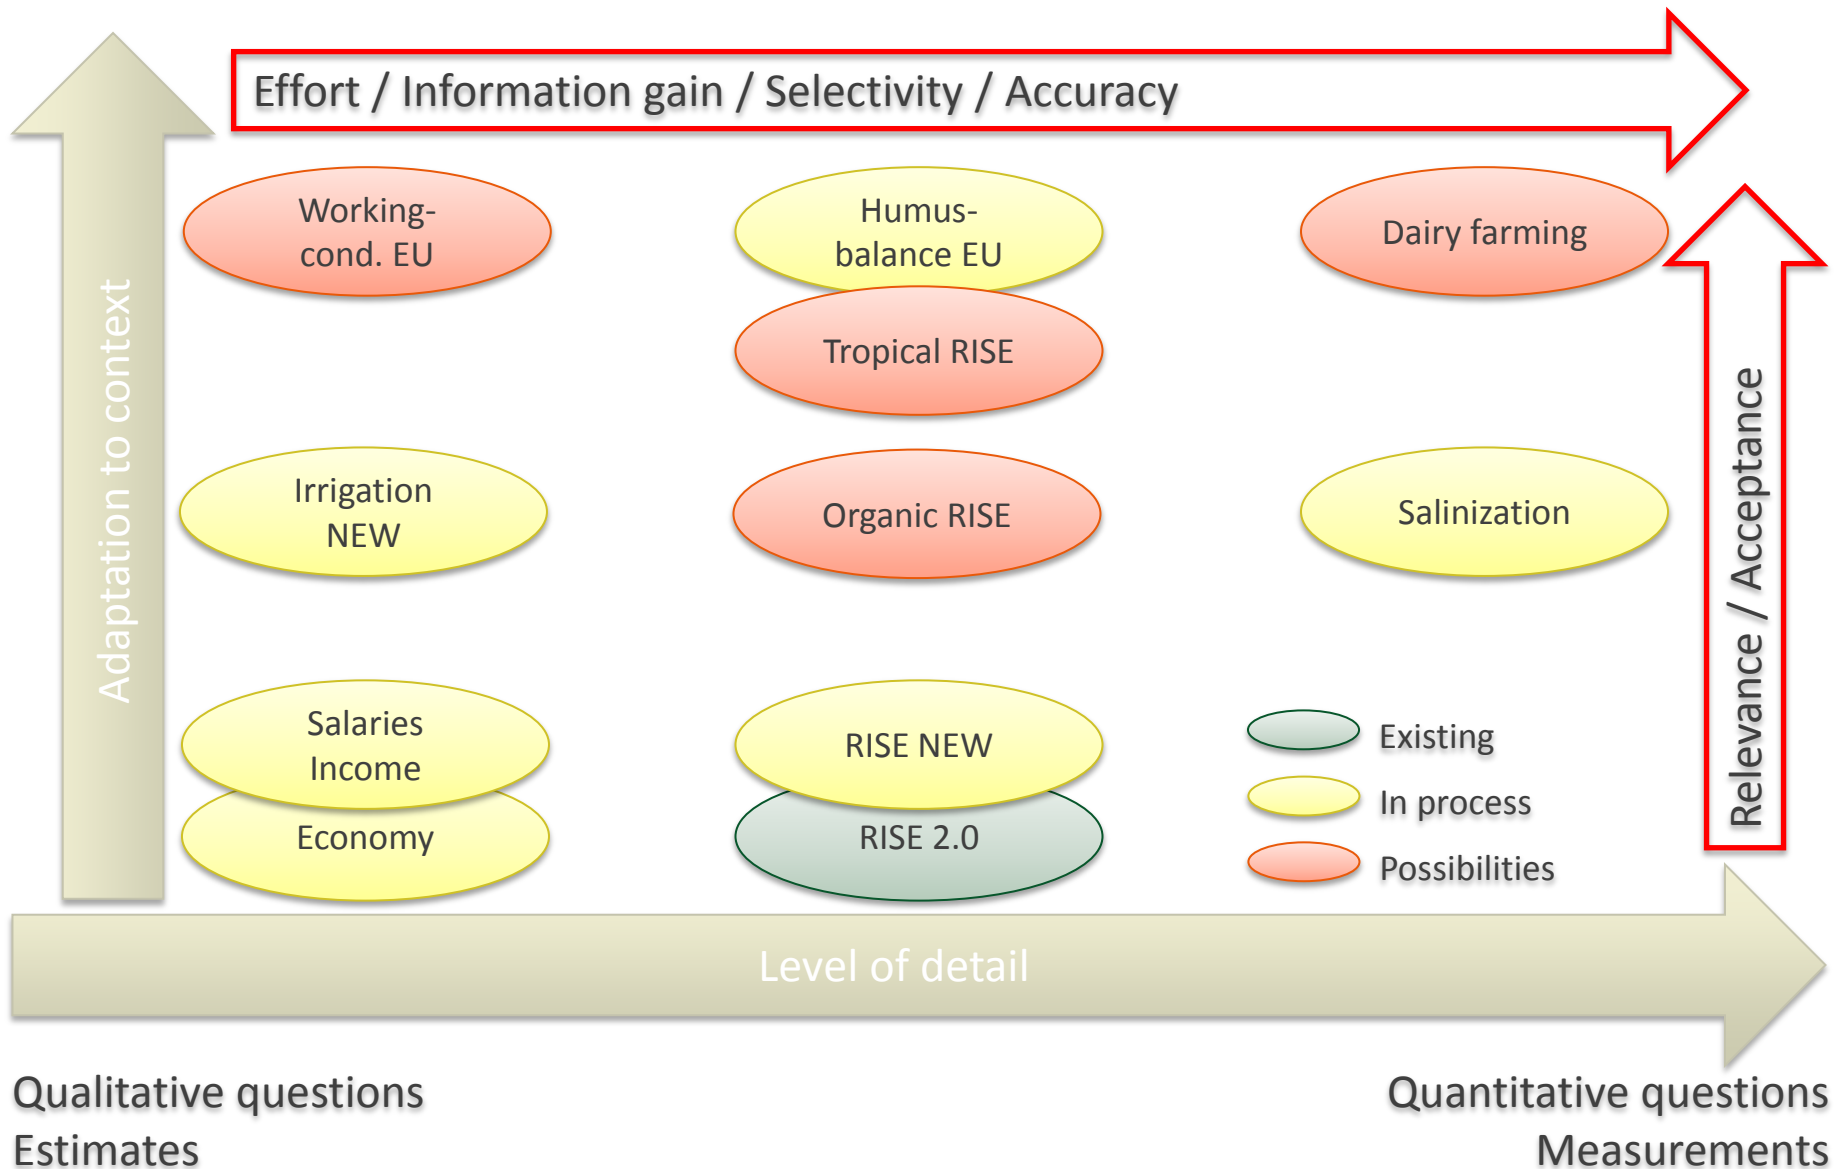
Effort / Information gain / Selectivity / Accuracy

Adaptation to context

Working-cond. EU

Humus-balance EU

Dairy farming

Tropical RISE

Irrigation NEW

Organic RISE

Salinization

Relevance / Acceptance

Salaries Income

Economy

RISE NEW

RISE 2.0

Existing

In process

Possibilities

Level of detail

Qualitative questions
Estimates

Quantitative questions
Measurements